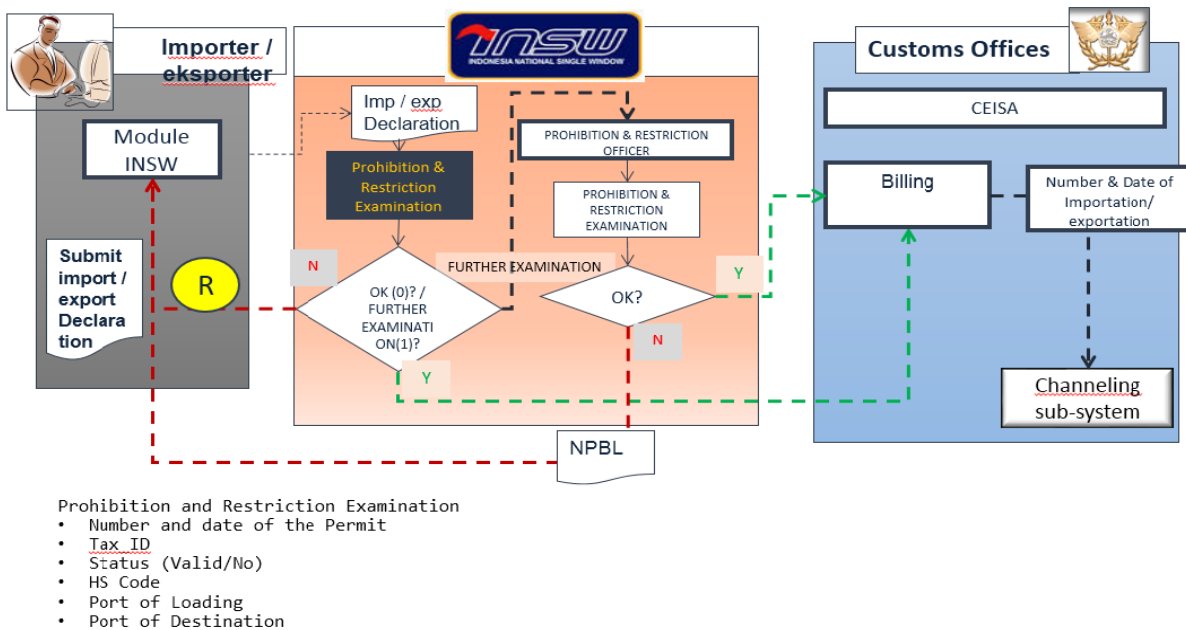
Importer / eksporter

Module INSW

Submit import / export Declaration

R

INSW
INDONESIA NATIONAL SINGLE WINDOW

Imp / exp Declaration

Prohibition & Restriction Examination

N

OK (0)? / FURTHER EXAMINATION(1)?

Y

FURTHER EXAMINATION

PROHIBITION & RESTRICTION OFFICER

PROHIBITION & RESTRICTION EXAMINATION

OK?

Y

N

NPBL

Customs Offices

CEISA

Billing

Number & Date of Importation/ exportation

Channeling sub-system

Prohibition and Restriction Examination
• Number and date of the Permit
• Tax ID
• Status (Valid/No)
• HS Code
• Port of Loading
• Port of Destination